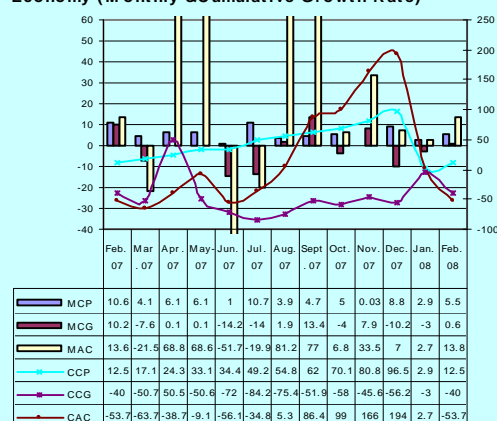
Economy (Monthly Cumulative Growth Rate)

60
50
40
30
20
10
0
-10
-20
-30
-40

250
200
150
100
50
0
-50
-100

| | Feb. 07 | Mar. 07 | Apr. 07 | May-07 | Jun. 07 | Jul. 07 | Aug. 07 | Sept. 07 | Oct. 07 | Nov. 07 | Dec. 07 | Jan. 08 | Feb. 08 |
|---|---|---|---|---|---|---|---|---|---|---|---|---|---|
| MCP | 10.6 | 4.1 | 6.1 | 6.1 | 1 | 10.7 | 3.9 | 4.7 | 5 | 0.03 | 8.8 | 2.9 | 5.5 |
| MCG | 10.2 | -7.6 | 0.1 | 0.1 | -14.2 | -14 | 1.9 | 13.4 | -4 | 7.9 | -10.2 | -3 | 0.6 |
| MAC | 13.6 | -21.5 | 68.8 | 68.6 | -51.7 | -19.9 | 81.2 | 77 | 6.8 | 33.5 | 7 | 2.7 | 13.8 |
| CCP | 12.5 | 17.1 | 24.3 | 33.1 | 34.4 | 49.2 | 54.8 | 62 | 70.1 | 80.8 | 96.5 | 2.9 | 12.5 |
| CCG | -40 | -50.7 | 50.5 | -50.6 | -72 | -84.2 | -75.4 | -51.9 | -58 | -45.6 | -56.2 | -3 | -40 |
| CAC | -53.7 | -63.7 | -38.7 | -9.1 | -56.1 | -34.8 | 5.3 | 86.4 | 99 | 166 | 194 | 2.7 | -53.7 |